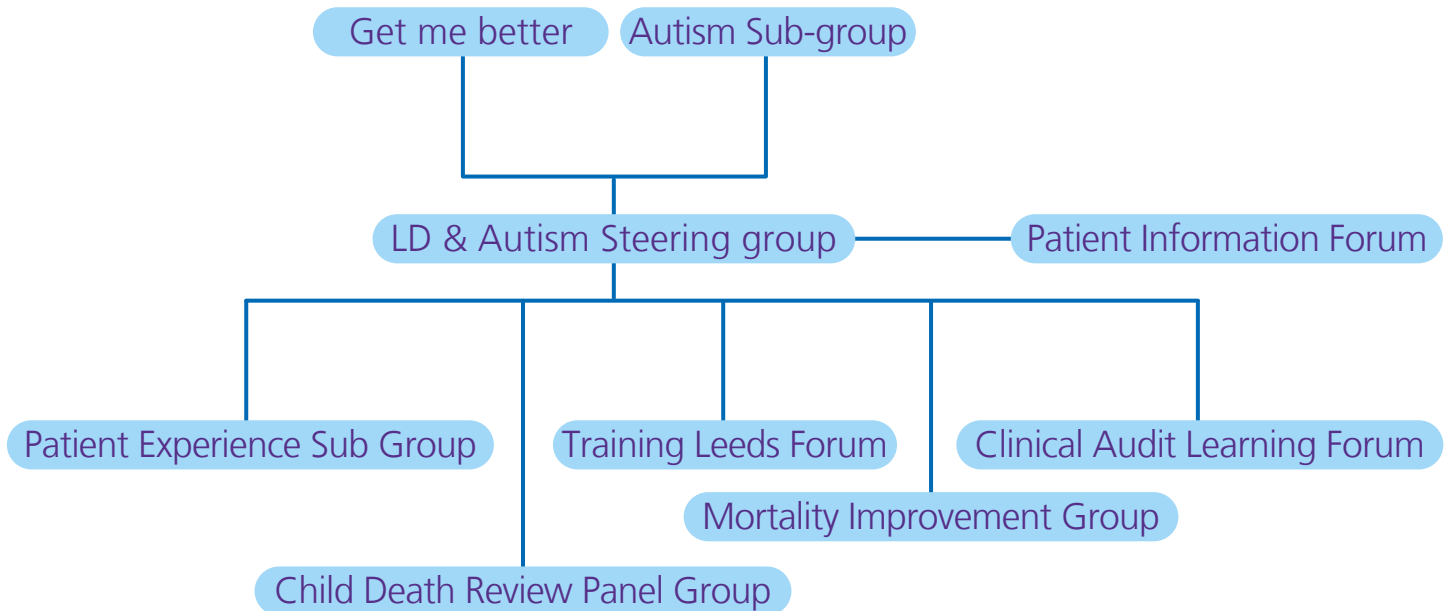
Get me better

Autism Sub-group

LD & Autism Steering group

Patient Information Forum

Patient Experience Sub Group

Training Leeds Forum

Clinical Audit Learning Forum

Mortality Improvement Group

Child Death Review Panel Group